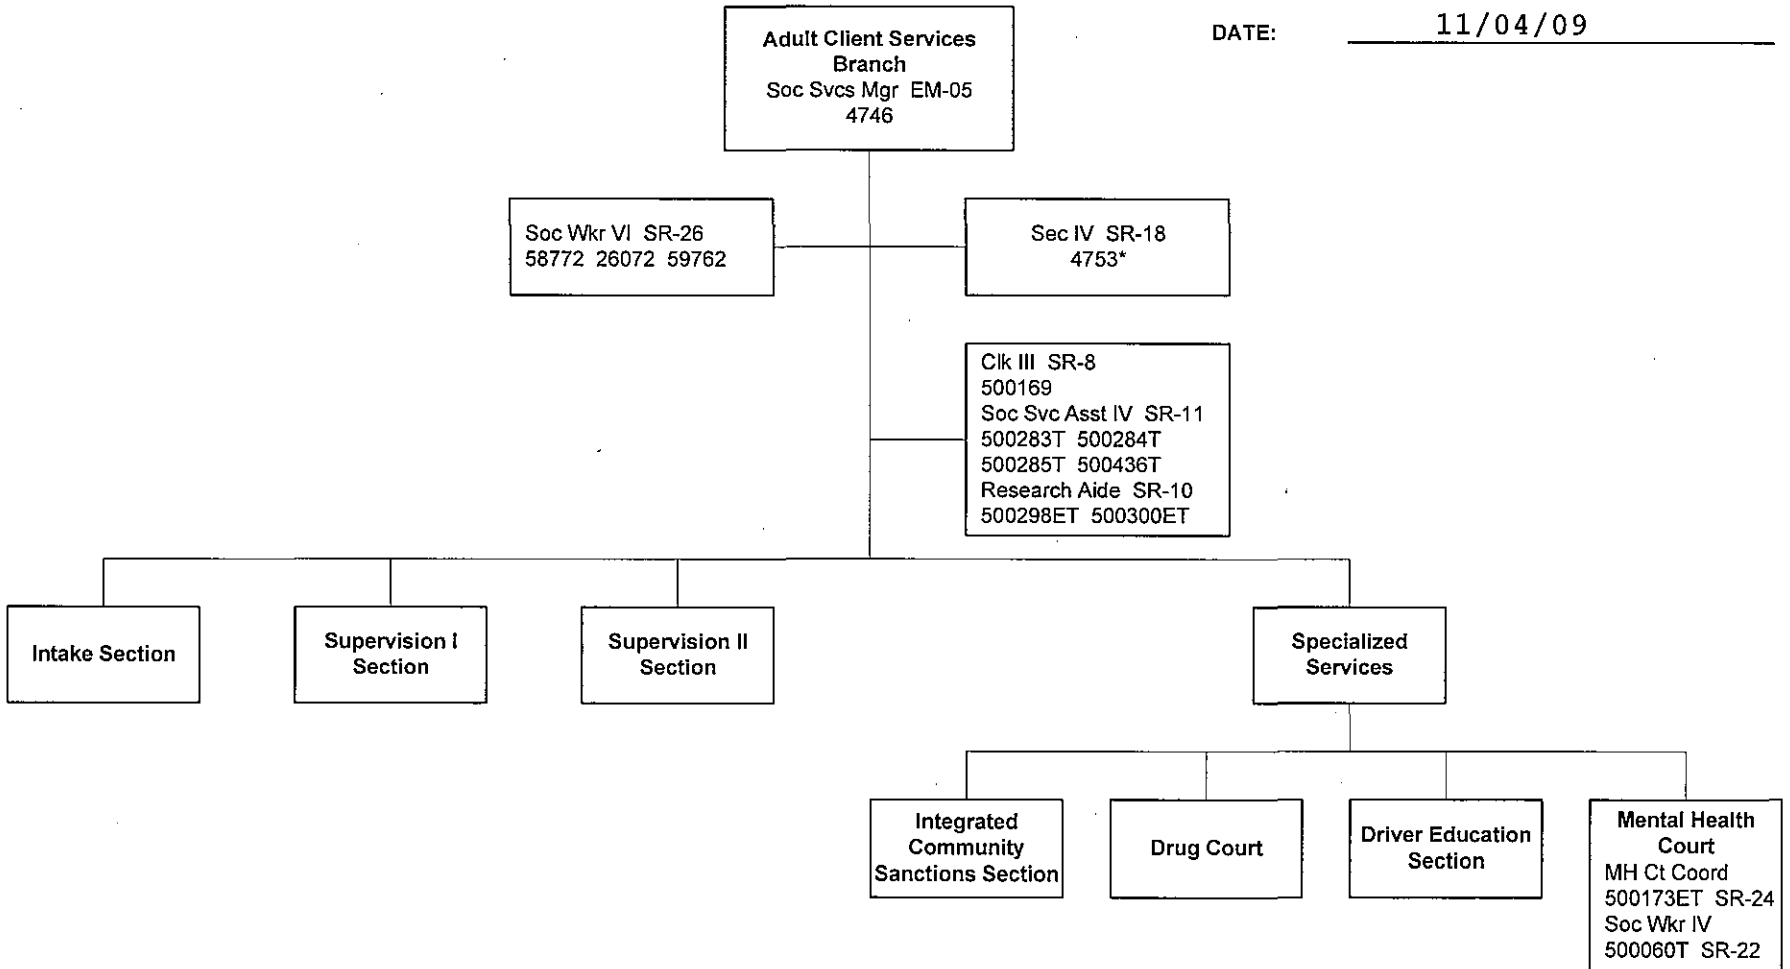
Adult Client Services Branch
Soc Svcs Mgr EM-05
4746

DATE: 11/04/09

Soc Wkr VI SR-26
58772 26072 59762

Sec IV SR-18
4753*

Clk III SR-8
500169
Soc Svc Asst IV SR-11
500283T 500284T
500285T 500436T
Research Aide SR-10
500298ET 500300ET

Intake Section

Supervision I Section

Supervision II Section

Specialized Services

Integrated Community Sanctions Section

Drug Court

Driver Education Section

Mental Health Court
MH Ct Coord
500173ET SR-24
Soc Wkr IV
500060T SR-22